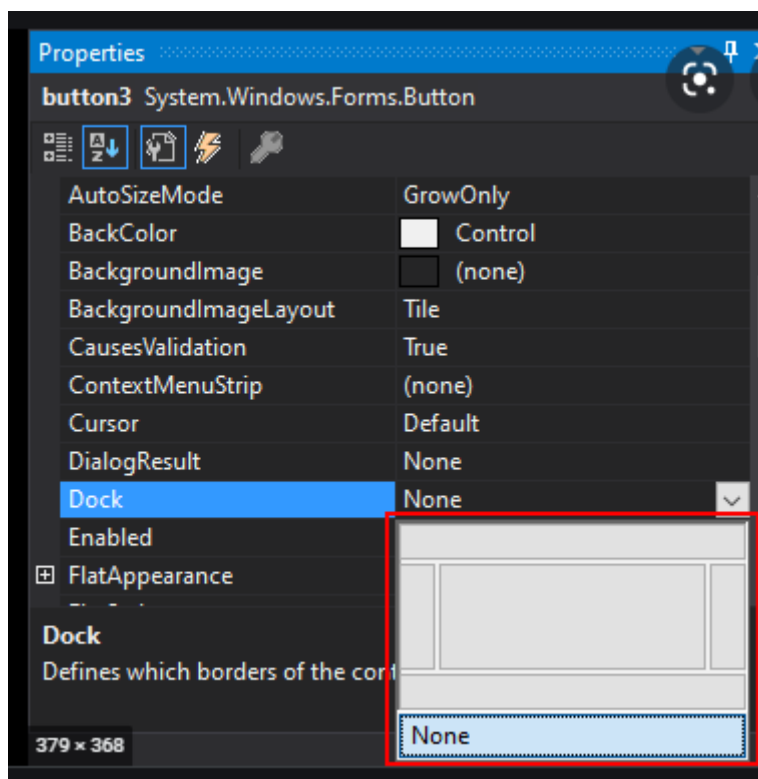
Properties

button3 System.Windows.Forms.Button

| AutoSizeMode | GrowOnly |
|---|---|
| BackColor | Control |
| BackgroundImage | (none) |
| BackgroundImageLayout | Tile |
| CausesValidation | True |
| ContextMenuStrip | (none) |
| Cursor | Default |
| DialogResult | None |
| Dock | None |
| Enabled | |
| FlatAppearance | |

Dock

Defines which borders of the con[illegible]

None

379 × 368